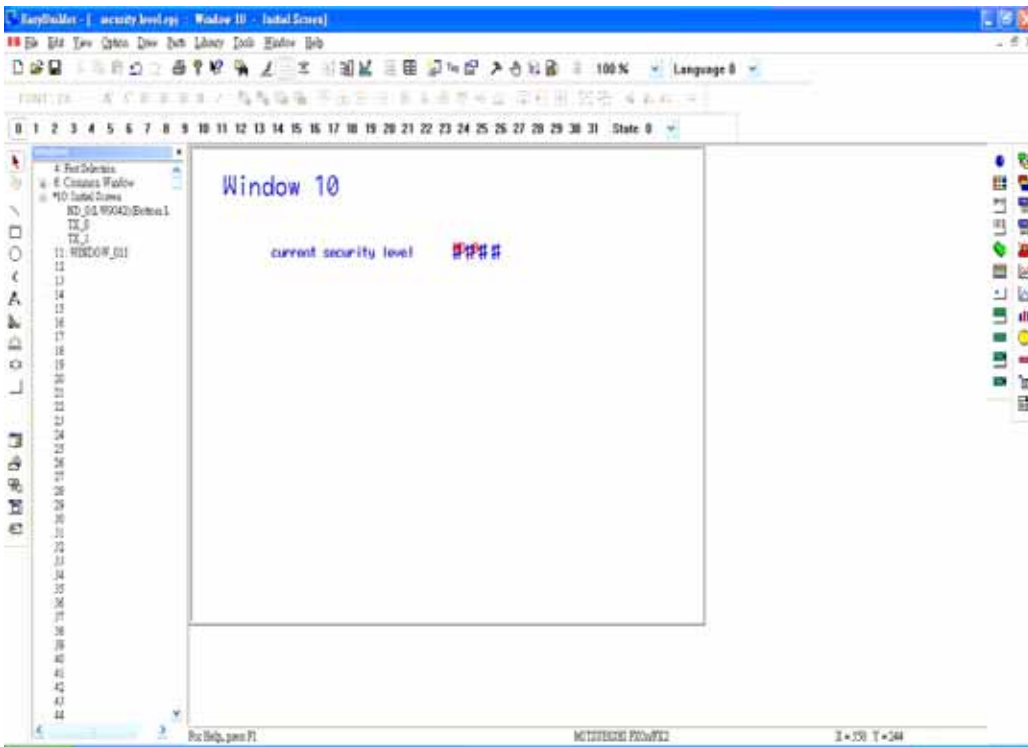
EasyBuilder - [ security level.epj : Window 10 - Initial Screen]

File Edit View Option Draw Parts Library Tools Window Help

100% Language 0

0 1 2 3 4 5 6 7 8 9 10 11 12 13 14 15 16 17 18 19 20 21 22 23 24 25 26 27 28 29 30 31 State 0

4: Fast Selection
6: Common Window
10: Initial Screen
ND_0:LW0042(Bottom1
TX_0
TX_1
11: WINDOW_011
12
13
14
15
16
17
18
19
20
21
22
23
24
25
26
27
28
29
30
31
32
33
34
35
36
37
38
39
40
41
42
43
44

Window 10

current security level ####

For Help, press F1

X = 150 Y = 244